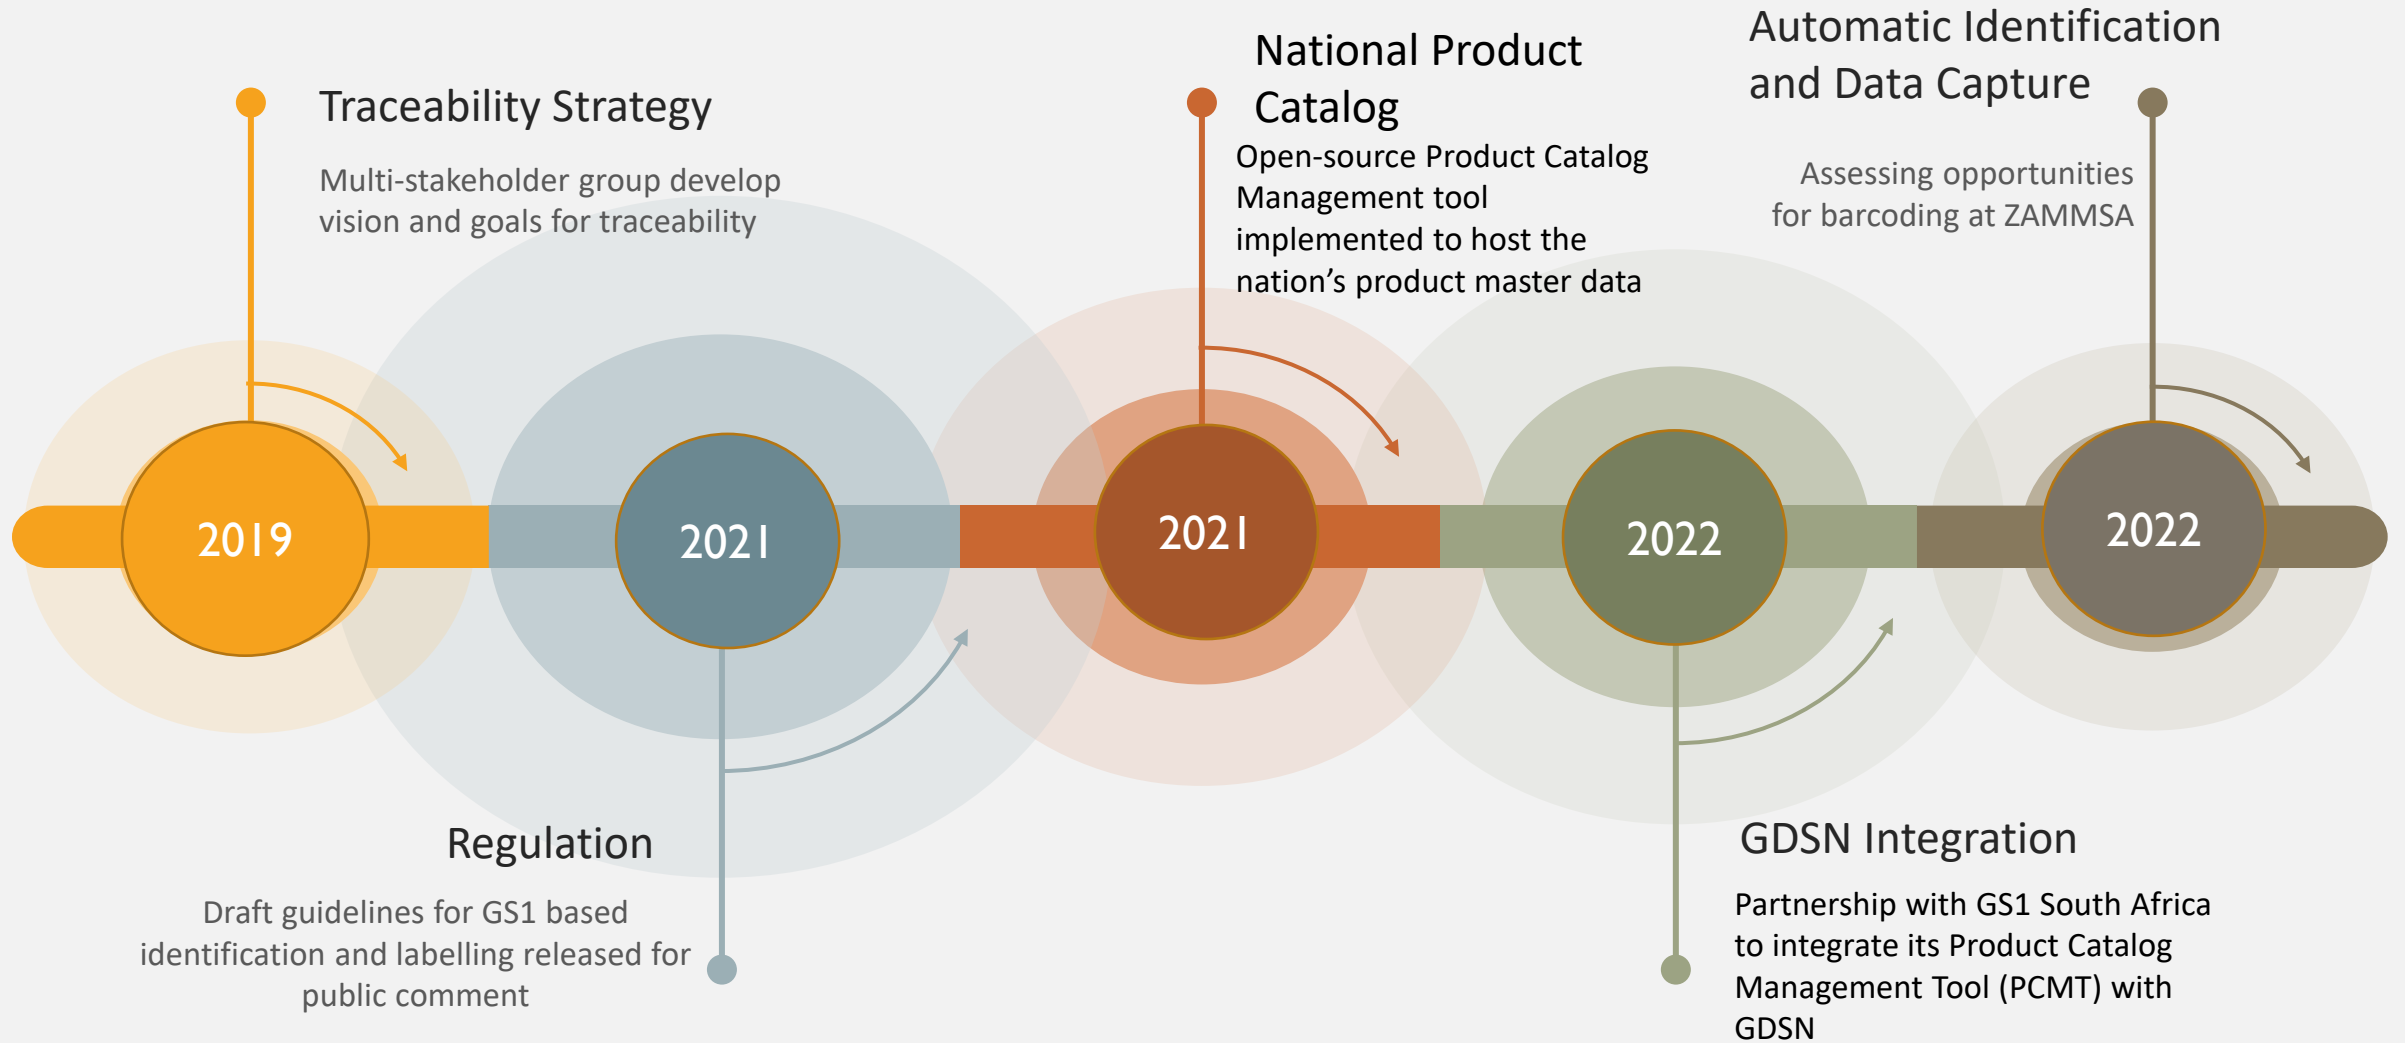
Traceability Strategy

Multi-stakeholder group develop vision and goals for traceability

National Product Catalog

Open-source Product Catalog Management tool implemented to host the nation’s product master data

Automatic Identification and Data Capture

Assessing opportunities for barcoding at ZAMMSA

2019

2021

2021

2022

2022

Regulation

Draft guidelines for GS1 based identification and labelling released for public comment

GDSN Integration

Partnership with GS1 South Africa to integrate its Product Catalog Management Tool (PCMT) with GDSN